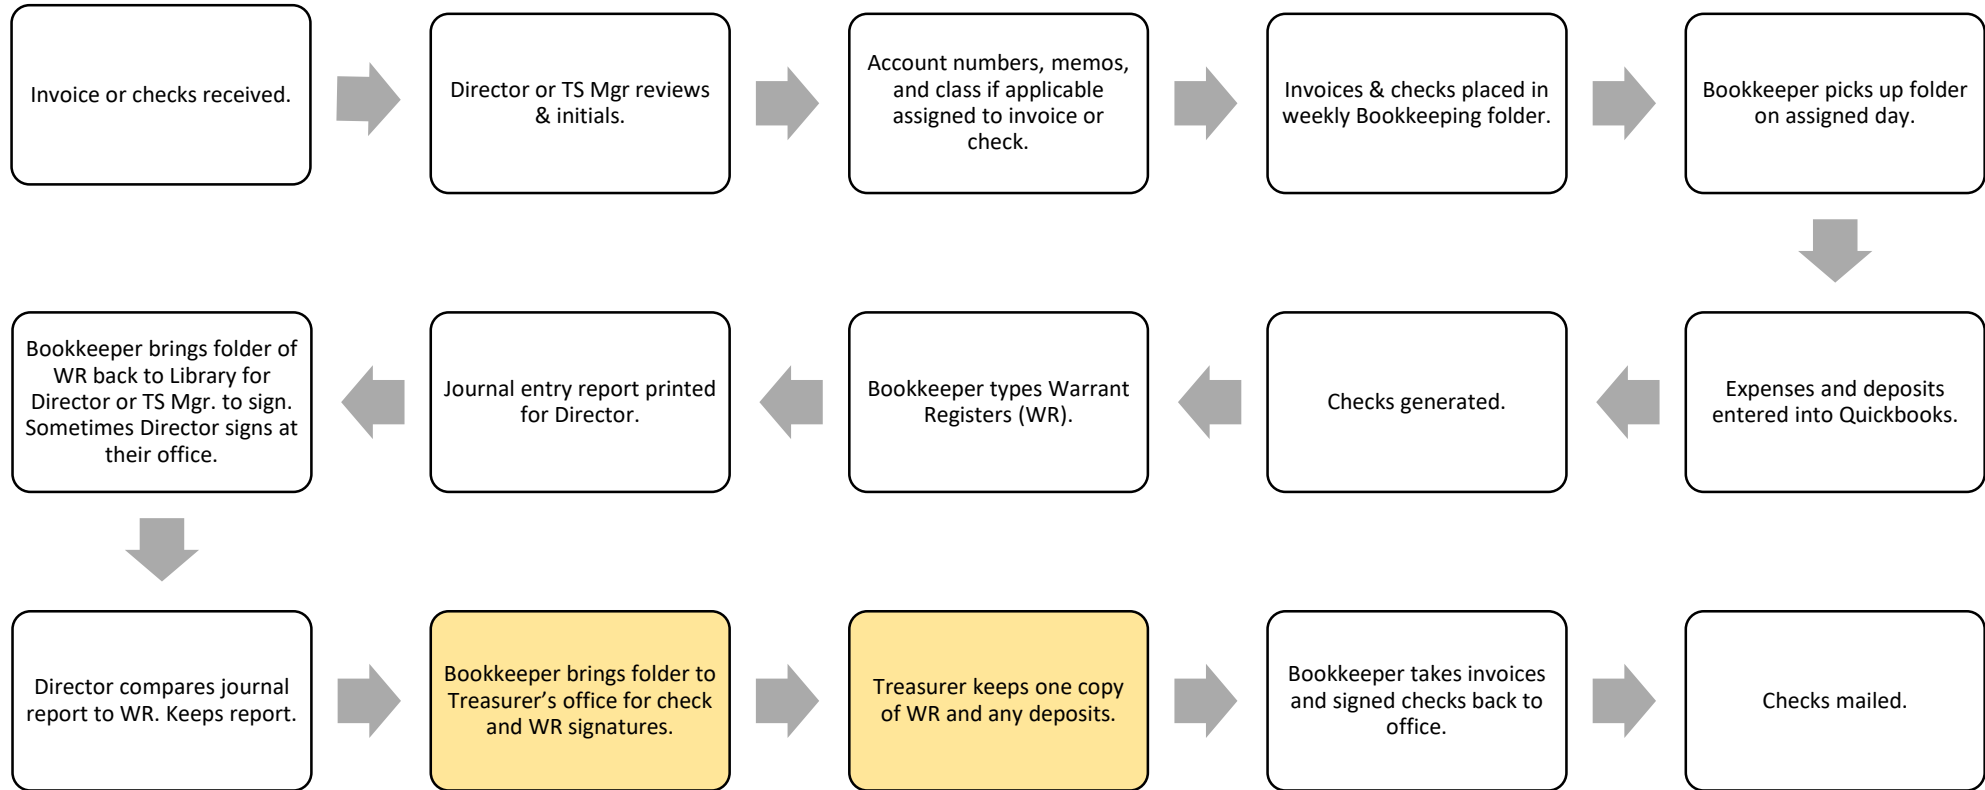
Invoice or checks received.

Director or TS Mgr reviews & initials.

Account numbers, memos, and class if applicable assigned to invoice or check.

Invoices & checks placed in weekly Bookkeeping folder.

Bookkeeper picks up folder on assigned day.

Expenses and deposits entered into Quickbooks.

Checks generated.

Bookkeeper types Warrant Registers (WR).

Journal entry report printed for Director.

Bookkeeper brings folder of WR back to Library for Director or TS Mgr. to sign. Sometimes Director signs at their office.

Director compares journal report to WR. Keeps report.

Bookkeeper brings folder to Treasurer's office for check and WR signatures.

Treasurer keeps one copy of WR and any deposits.

Bookkeeper takes invoices and signed checks back to office.

Checks mailed.